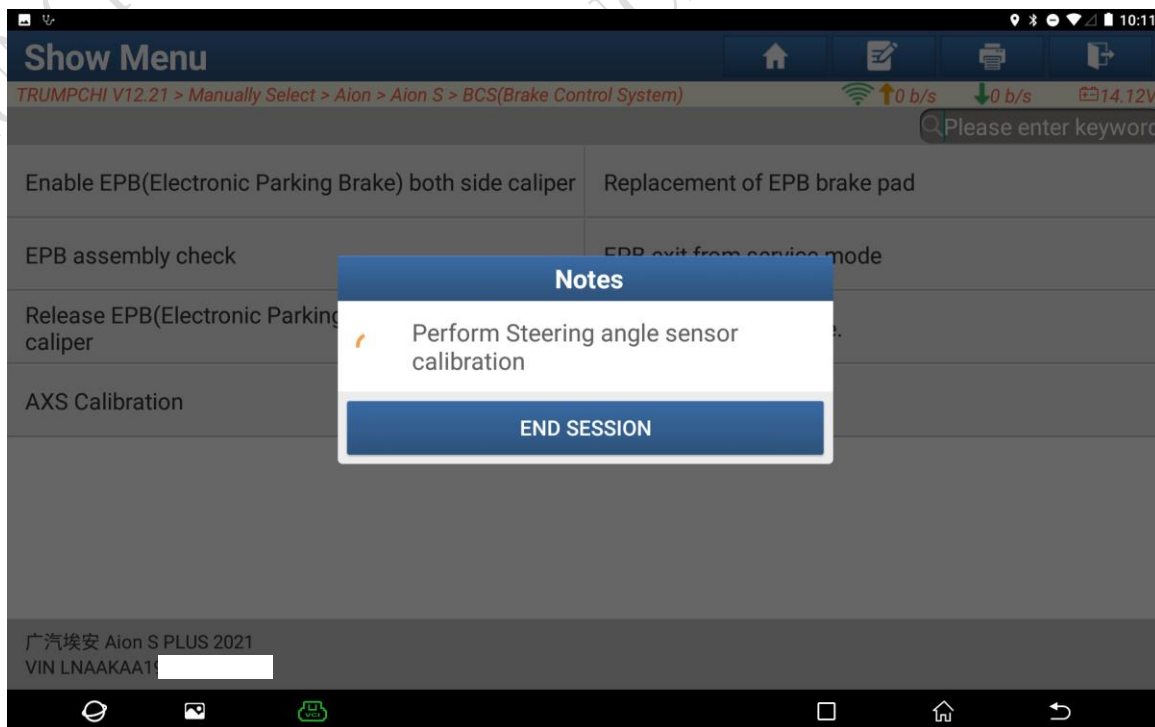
10:11

Show Menu

TRUMPCHI V12.21 > Manually Select > Aion > Aion S > BCS(Brake Control System)

0 b/s 0 b/s 14.12V

Please enter keyword

Enable EPB(Electronic Parking Brake) both side caliper

Replacement of EPB brake pad

EPB assembly check

EPB exit from service mode

Release EPB(Electronic Parking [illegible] caliper

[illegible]e.

AXS Calibration

Notes

Perform Steering angle sensor calibration

END SESSION

广汽埃安 Aion S PLUS 2021
VIN LNAAKAA1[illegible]